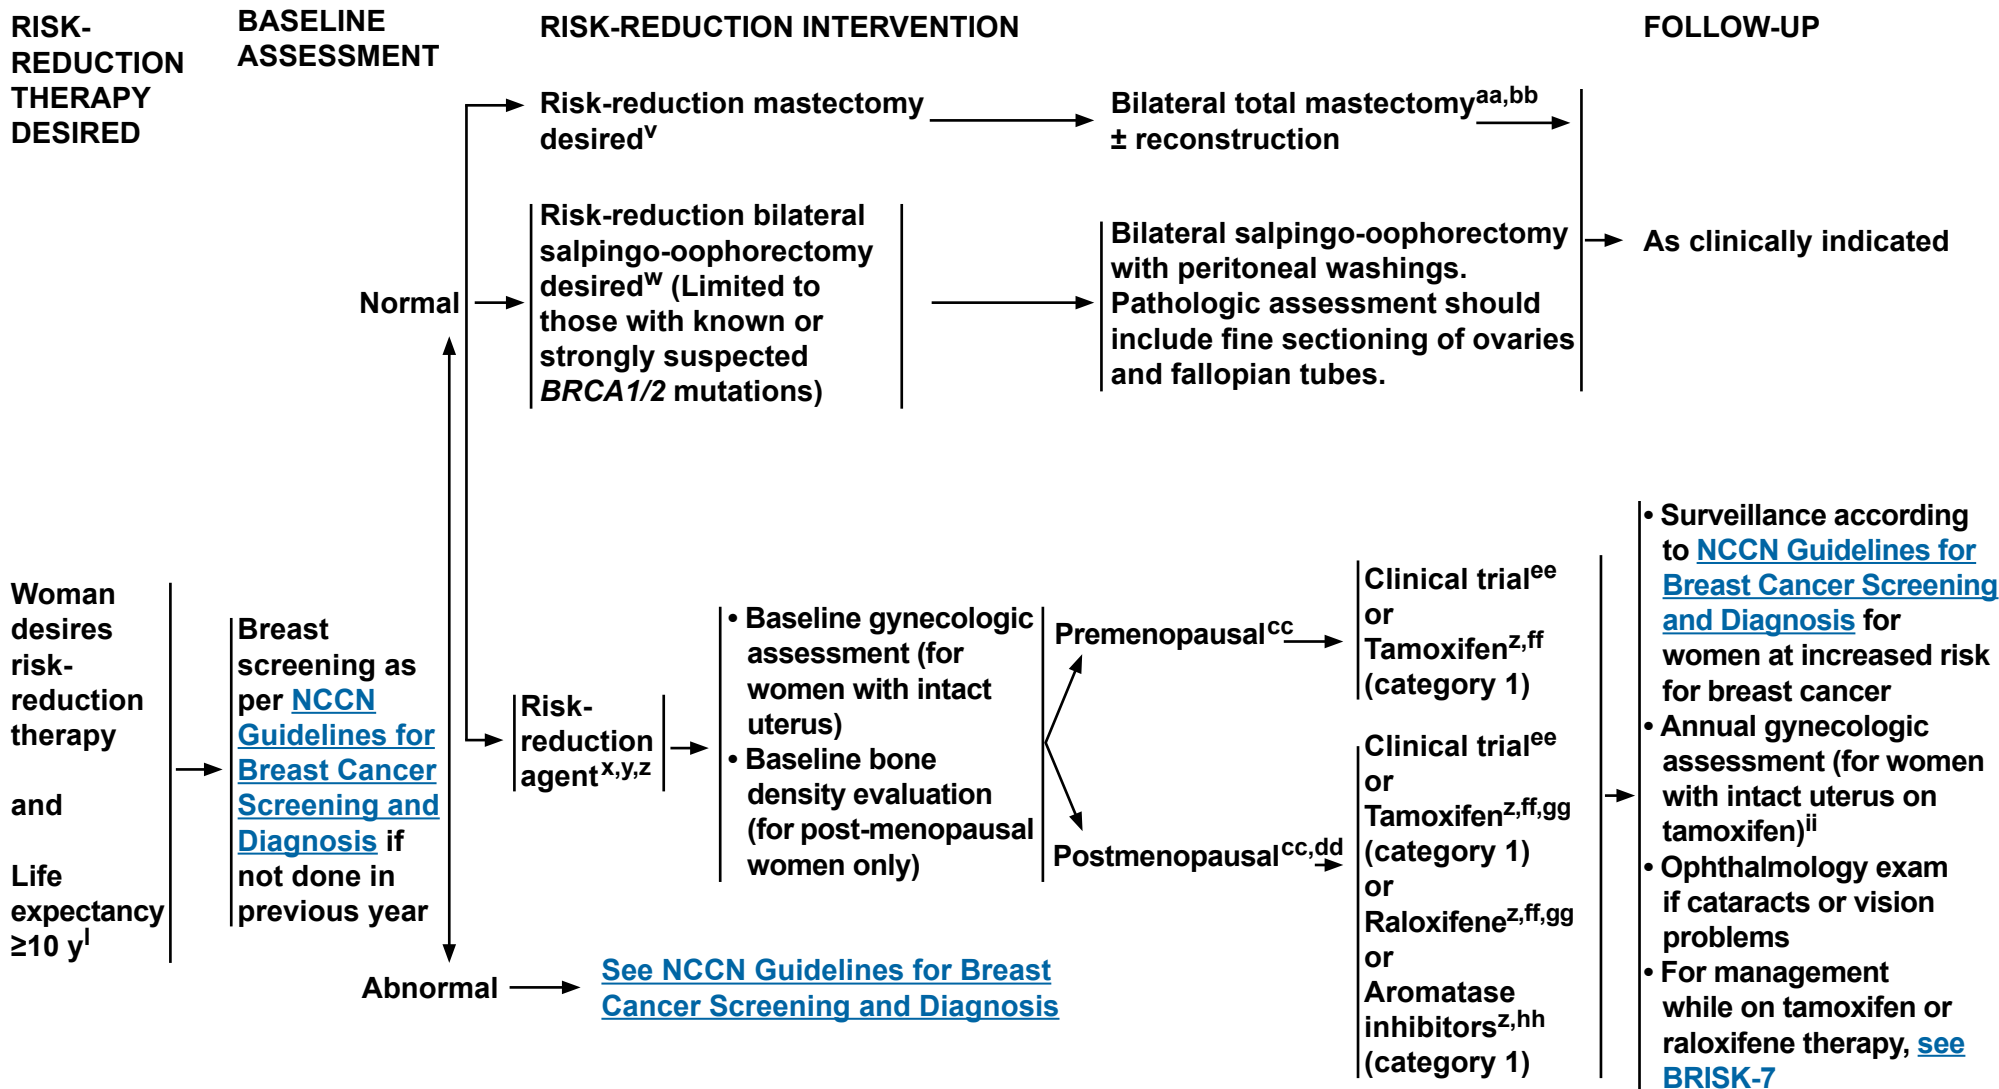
RISK-REDUCTION THERAPY DESIRED

BASELINE ASSESSMENT

RISK-REDUCTION INTERVENTION

FOLLOW-UP

Risk-reduction mastectomy desired$^{v}$

Bilateral total mastectomy$^{aa,bb}$ ± reconstruction

Risk-reduction bilateral salpingo-oophorectomy desired$^{w}$ (Limited to those with known or strongly suspected *BRCA1/2* mutations)

Bilateral salpingo-oophorectomy with peritoneal washings. Pathologic assessment should include fine sectioning of ovaries and fallopian tubes.

As clinically indicated

Normal

Woman desires risk-reduction therapy

and

Life expectancy ≥10 y$^{l}$

Breast screening as per NCCN Guidelines for Breast Cancer Screening and Diagnosis if not done in previous year

Risk-reduction agent$^{x,y,z}$

• Baseline gynecologic assessment (for women with intact uterus)
• Baseline bone density evaluation (for post-menopausal women only)

Premenopausal$^{cc}$

Postmenopausal$^{cc,dd}$

Clinical trial$^{ee}$
or
Tamoxifen$^{z,ff}$
(category 1)

Clinical trial$^{ee}$
or
Tamoxifen$^{z,ff,gg}$
(category 1)
or
Raloxifene$^{z,ff,gg}$
or
Aromatase inhibitors$^{z,hh}$
(category 1)

• Surveillance according to NCCN Guidelines for Breast Cancer Screening and Diagnosis for women at increased risk for breast cancer
• Annual gynecologic assessment (for women with intact uterus on tamoxifen)$^{ii}$
• Ophthalmology exam if cataracts or vision problems
• For management while on tamoxifen or raloxifene therapy, see BRISK-7

Abnormal

See NCCN Guidelines for Breast Cancer Screening and Diagnosis